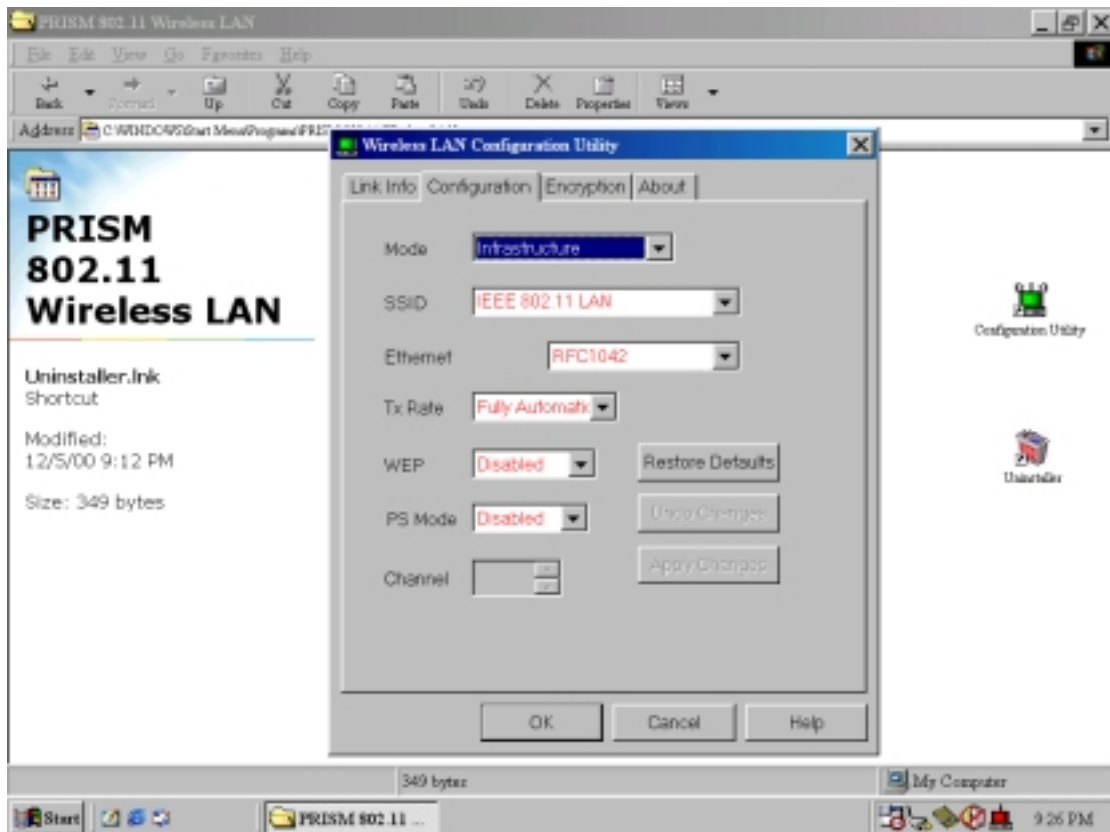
PRISM 802.11 Wireless LAN

File Edit View Go Favorites Help

Back Forward Up Cut Copy Paste Undo Delete Properties Views

Address C:\WINDOWS\Start Menu\Programs\PRIS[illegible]

PRISM 802.11 Wireless LAN

Uninstaller.lnk
Shortcut

Modified:
12/5/00 9:12 PM

Size: 349 bytes

Wireless LAN Configuration Utility

Link Info | Configuration | Encryption | About

Mode Infrastructure

SSID IEEE 802.11 LAN

Ethernet RFC1042

Tx Rate Fully Automatic

WEP Disabled

Restore Defaults

PS Mode Disabled

Undo Changes

Apply Changes

Channel

OK Cancel Help

Configuration Utility

Uninstaller

349 bytes

My Computer

Start

PRISM 802.11 ...

9:26 PM